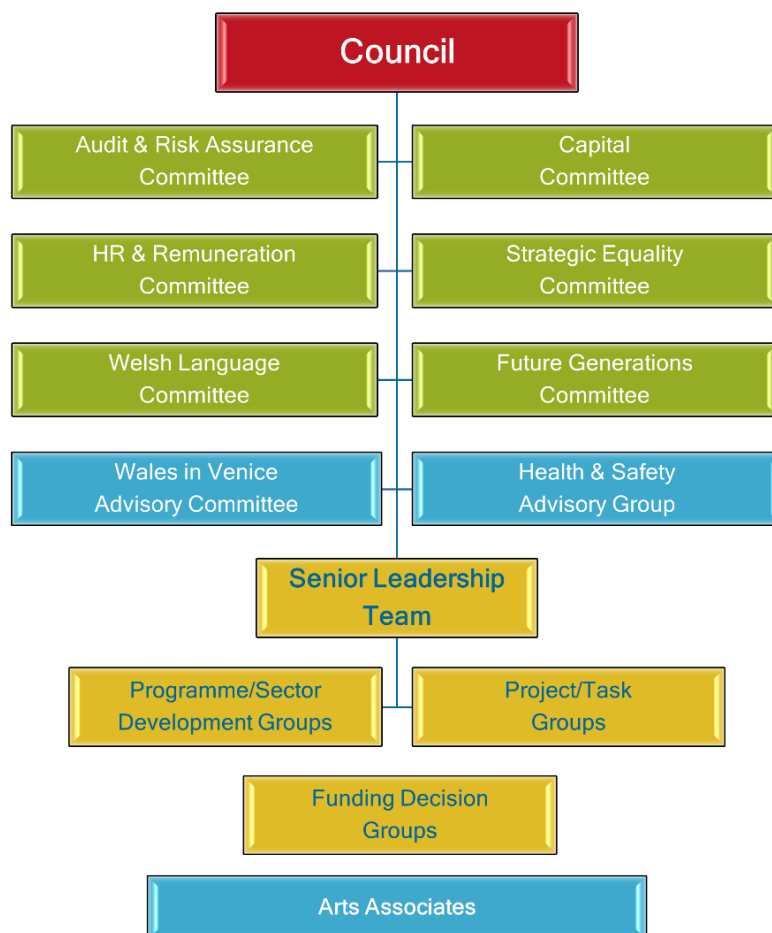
Council

Audit & Risk Assurance Committee

Capital Committee

HR & Remuneration Committee

Strategic Equality Committee

Welsh Language Committee

Future Generations Committee

Wales in Venice Advisory Committee

Health & Safety Advisory Group

Senior Leadership Team

Programme/Sector Development Groups

Project/Task Groups

Funding Decision Groups

Arts Associates